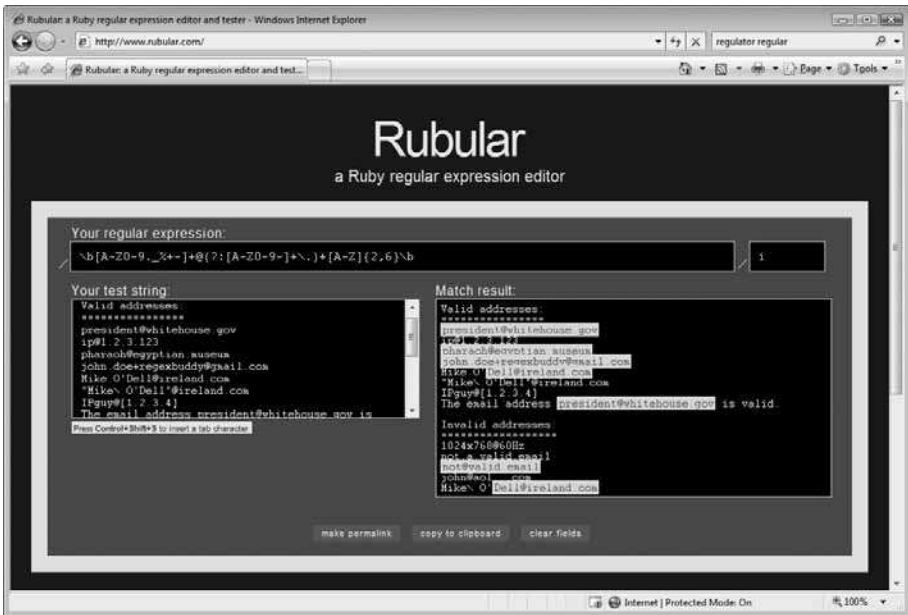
Rubular: a Ruby regular expression editor and tester - Windows Internet Explorer

http://www.rubular.com/

regulator regular

Rubular: a Ruby regular expression editor and test...

Page ▾ Tools ▾

Rubular

a Ruby regular expression editor

Your regular expression:

\b[A-Z0-9._%+-]+@(?:[A-Z0-9-]+\.)+[A-Z]{2,6}\b

i

Your test string:

Valid addresses:
****************
president@whitehouse.gov
ip@1.2.3.123
pharaoh@egyptian.museum
john.doe+regexbuddy@gmail.com
Mike O'Dell@ireland.com
"Mike\ O'Dell"@ireland.com
IPguy@[1.2.3.4]
The email address president@whitehouse.gov is

Press Control+Shift+5 to insert a tab character

Match result:

Valid addresses:
****************
president@whitehouse.gov
ip@1.2.3.123
pharaoh@egyptian.museum
john.doe+regexbuddy@gmail.com
Mike O'Dell@ireland.com
"Mike\ O'Dell"@ireland.com
IPguy@[1.2.3.4]
The email address president@whitehouse.gov is valid.

Invalid addresses:
******************
1024x768@60Hz
not.a.valid.email
not@valid.email
john@aol...com
Mike\ O'Dell@ireland.com

make permalink

copy to clipboard

clear fields

Internet | Protected Mode: On

100%